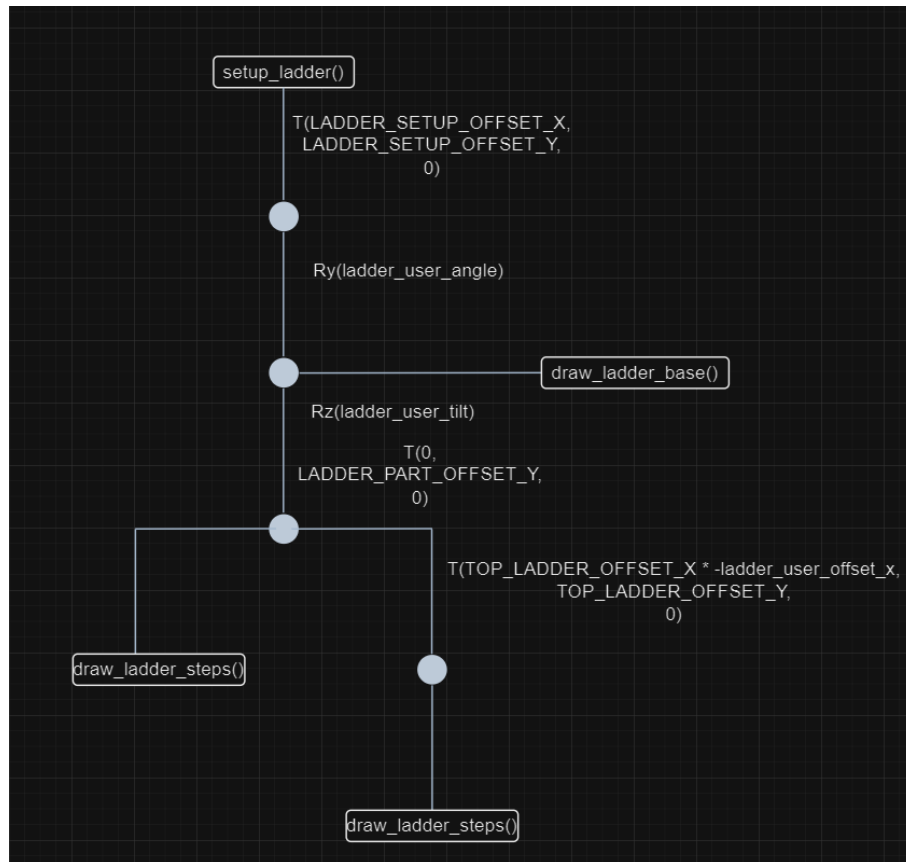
setup_ladder()

T(LADDER_SETUP_OFFSET_X,
LADDER_SETUP_OFFSET_Y,
0)

Ry(ladder_user_angle)

draw_ladder_base()

Rz(ladder_user_tilt)

T(0,
LADDER_PART_OFFSET_Y,
0)

T(TOP_LADDER_OFFSET_X * -ladder_user_offset_x,
TOP_LADDER_OFFSET_Y,
0)

draw_ladder_steps()

draw_ladder_steps()